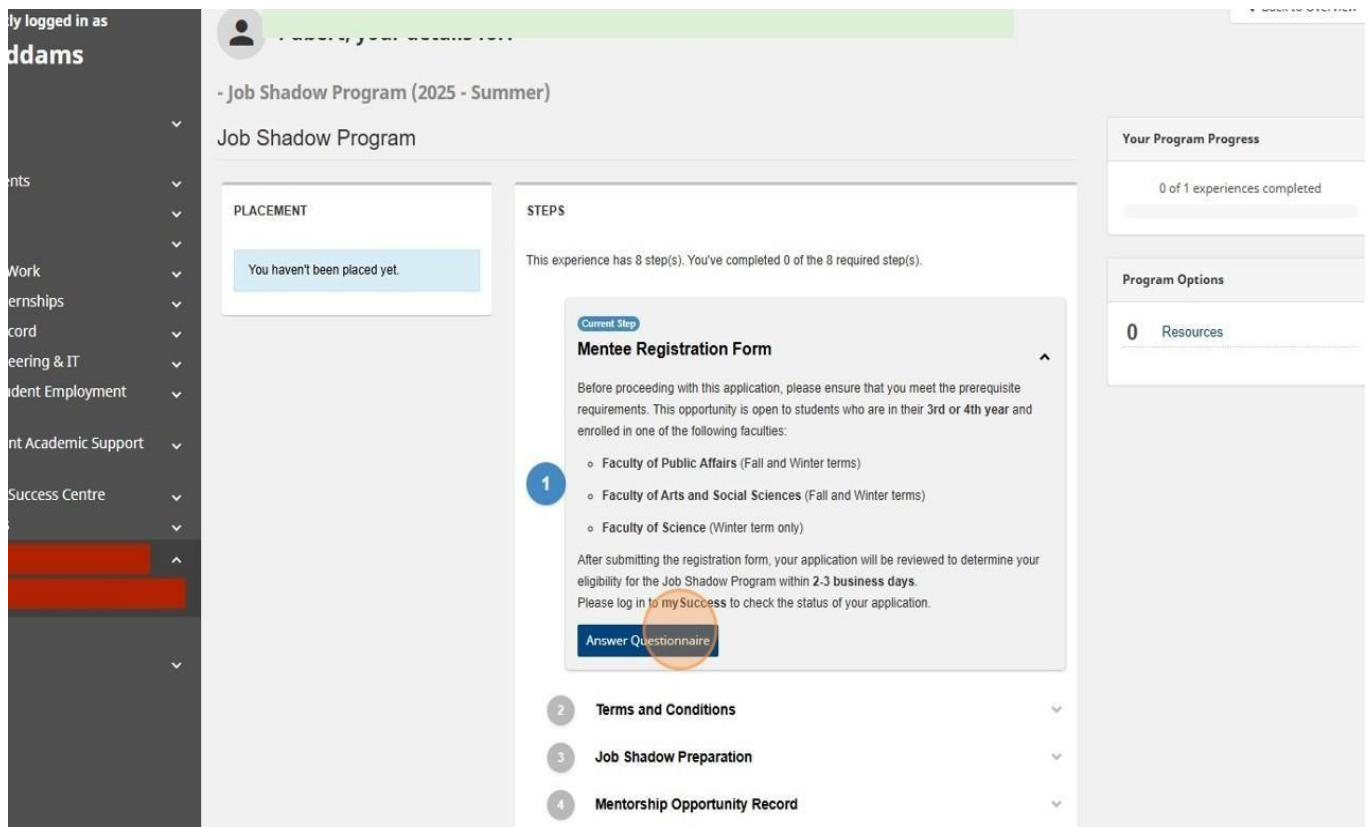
ly logged in as
ddams

nts
Work
ernships
cord
eering & IT
dent Employment
nt Academic Support
Success Centre

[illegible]bert, your details for:

- Job Shadow Program (2025 - Summer)

Job Shadow Program

PLACEMENT

You haven't been placed yet.

STEPS

This experience has 8 step(s). You've completed 0 of the 8 required step(s).

Current Step

Mentee Registration Form

Before proceeding with this application, please ensure that you meet the prerequisite requirements. This opportunity is open to students who are in their **3rd or 4th year** and enrolled in one of the following faculties:

1

- **Faculty of Public Affairs** (Fall and Winter terms)
- **Faculty of Arts and Social Sciences** (Fall and Winter terms)
- **Faculty of Science** (Winter term only)

After submitting the registration form, your application will be reviewed to determine your eligibility for the Job Shadow Program within **2-3 business days**.
Please log in to **mySuccess** to check the status of your application.

Answer Questionnaire

2 Terms and Conditions

3 Job Shadow Preparation

4 Mentorship Opportunity Record

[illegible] to Overview

Your Program Progress

0 of 1 experiences completed

Program Options

0 Resources